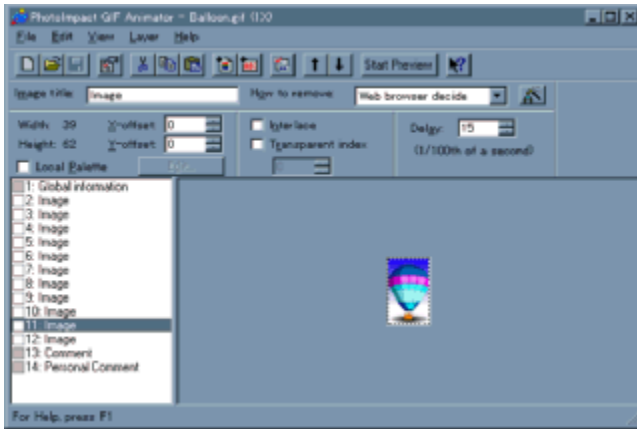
PhotoImpact GIF Animator - Balloon.gif (1:1)

File Edit View Layer Help

Start Preview

Image title: Image

How to remove: Web browser decide

Width: 39 X-offset: 0

Height: 62 Y-offset: 0

Local Palette

Interlace

Transparent index

Delay: 15

(1/100th of a second)

1: Global information
2: Image
3: Image
4: Image
5: Image
6: Image
7: Image
8: Image
9: Image
10: Image
11: Image
12: Image
13: Comment
14: Personal Comment

For Help, press F1